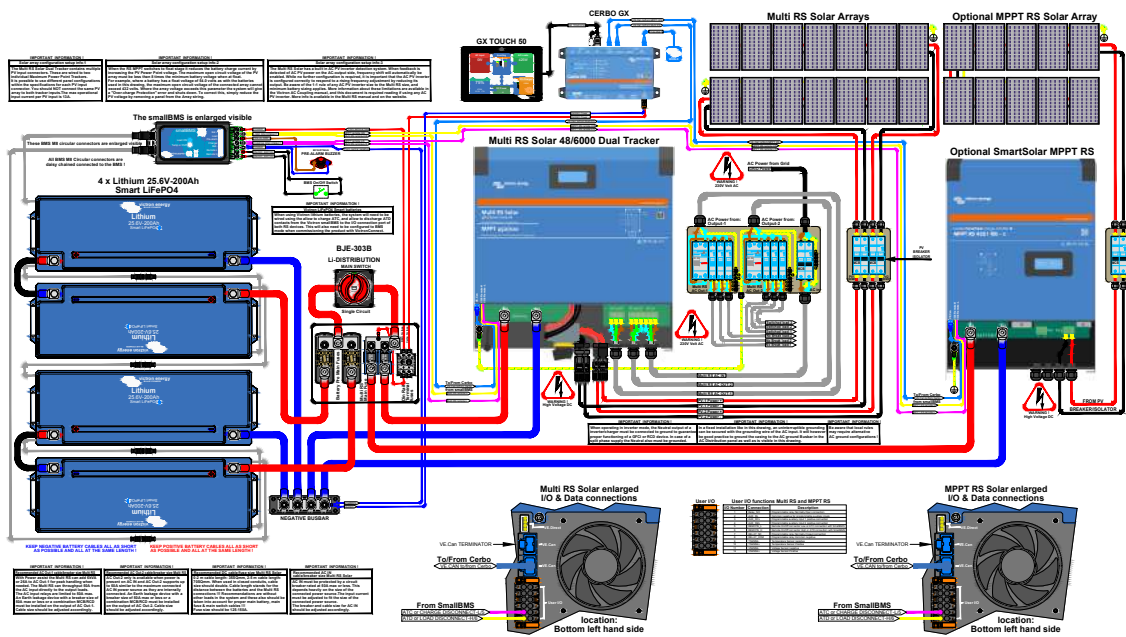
CERBO GX

GX TOUCH 50

Multi RS Solar Arrays

Optional MPPT RS Solar Array

IMPORTANT INFORMATION !

IMPORTANT INFORMATION !

IMPORTANT INFORMATION !

IMPORTANT INFORMATION !

The smallBMS is enlarged visible

These BMS MS circular connectors are enlarged visible

All BMS MS Circular connectors are daisy chained connected to the BMS !

PRE-ALARM BUZZER

BMS On/Off Switch

4 x Lithium 25.6V-200Ah Smart LiFePO4

Multi RS Solar 48/6000 Dual Tracker

AC Power from Grid

WARNING ! 230V Volt AC

AC Power from: Output 1

AC Power from: Output 2

Optional SmartSolar MPPT RS

PV BREAKER ISOLATOR

BJE-303B

Li-DISTRIBUTION

MAIN SWITCH

Single Circuit

IMPORTANT INFORMATION !

WARNING ! 230V Volt AC

WARNING ! High Voltage DC

To/From Cerbo

IMPORTANT INFORMATION !

IMPORTANT INFORMATION !

To/From Cerbo

WARNING ! High Voltage DC

FROM PV BREAKER/ISOLATOR

IMPORTANT INFORMATION !

IMPORTANT INFORMATION !

IMPORTANT INFORMATION !

NEGATIVE BUSBAR

KEEP NEGATIVE BATTERY CABLES ALL AS SHORT AS POSSIBLE AND ALL AT THE SAME LENGTH !

KEEP POSITIVE BATTERY CABLES ALL AS SHORT AS POSSIBLE AND ALL AT THE SAME LENGTH !

IMPORTANT INFORMATION !

IMPORTANT INFORMATION !

IMPORTANT INFORMATION !

IMPORTANT INFORMATION !

Multi RS Solar enlarged I/O & Data connections

VE.Can TERMINATOR

To/From Cerbo

From SmallBMS

location: Bottom left hand side

User I/O

User I/O functions Multi RS and MPPT RS

MPPT RS Solar enlarged I/O & Data connections

VE.Can TERMINATOR

To/From Cerbo

From SmallBMS

location: Bottom left hand side